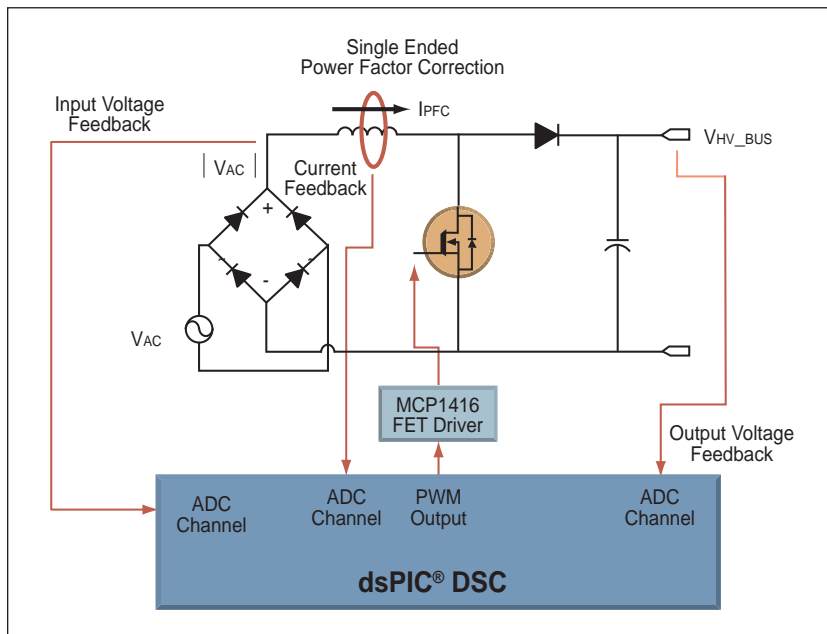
Single Ended
Power Factor Correction

Input Voltage
Feedback

$I_{PFC}$

$V_{HV\_BUS}$

$|V_{AC}|$

Current
Feedback

+

-

$V_{AC}$

MCP1416
FET Driver

Output Voltage
Feedback

ADC
Channel

ADC
Channel

PWM
Output

ADC
Channel

dsPIC® DSC